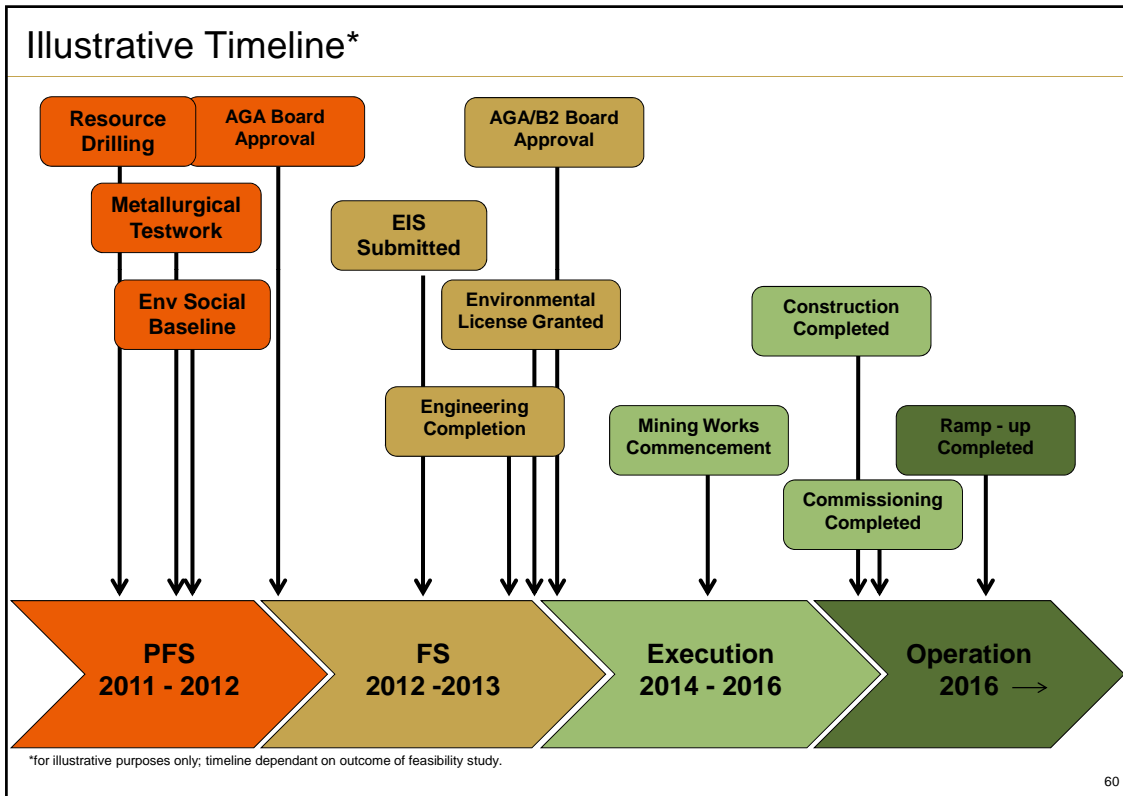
Illustrative Timeline*

Resource Drilling

AGA Board Approval

Metallurgical Testwork

Env Social Baseline

EIS Submitted

AGA/B2 Board Approval

Environmental License Granted

Engineering Completion

Mining Works Commencement

Construction Completed

Ramp - up Completed

Commissioning Completed

PFS
2011 - 2012

FS
2012 -2013

Execution
2014 - 2016

Operation
2016 $\longrightarrow$

*for illustrative purposes only; timeline dependant on outcome of feasibility study.

60